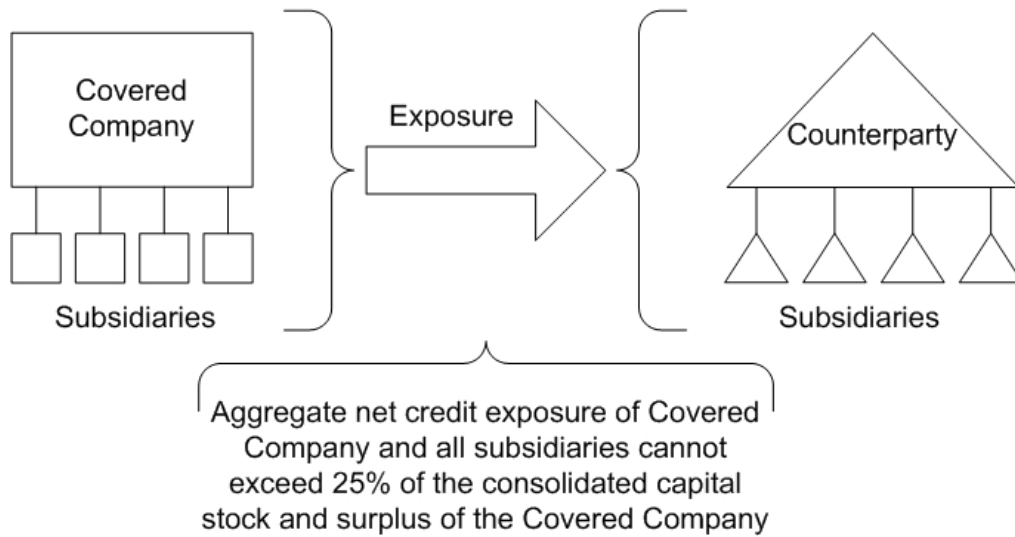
Covered Company

Subsidiaries

Exposure

Counterparty

Subsidiaries

Aggregate net credit exposure of Covered Company and all subsidiaries cannot exceed 25% of the consolidated capital stock and surplus of the Covered Company